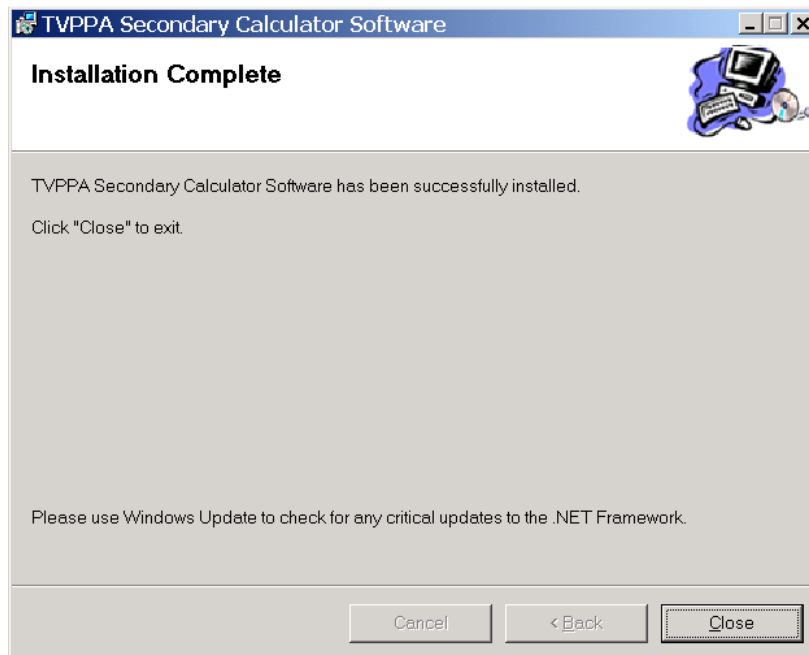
TVPPA Secondary Calculator Software

Installation Complete

TVPPA Secondary Calculator Software has been successfully installed.

Click "Close" to exit.

Please use Windows Update to check for any critical updates to the .NET Framework.

Cancel

< Back

Close